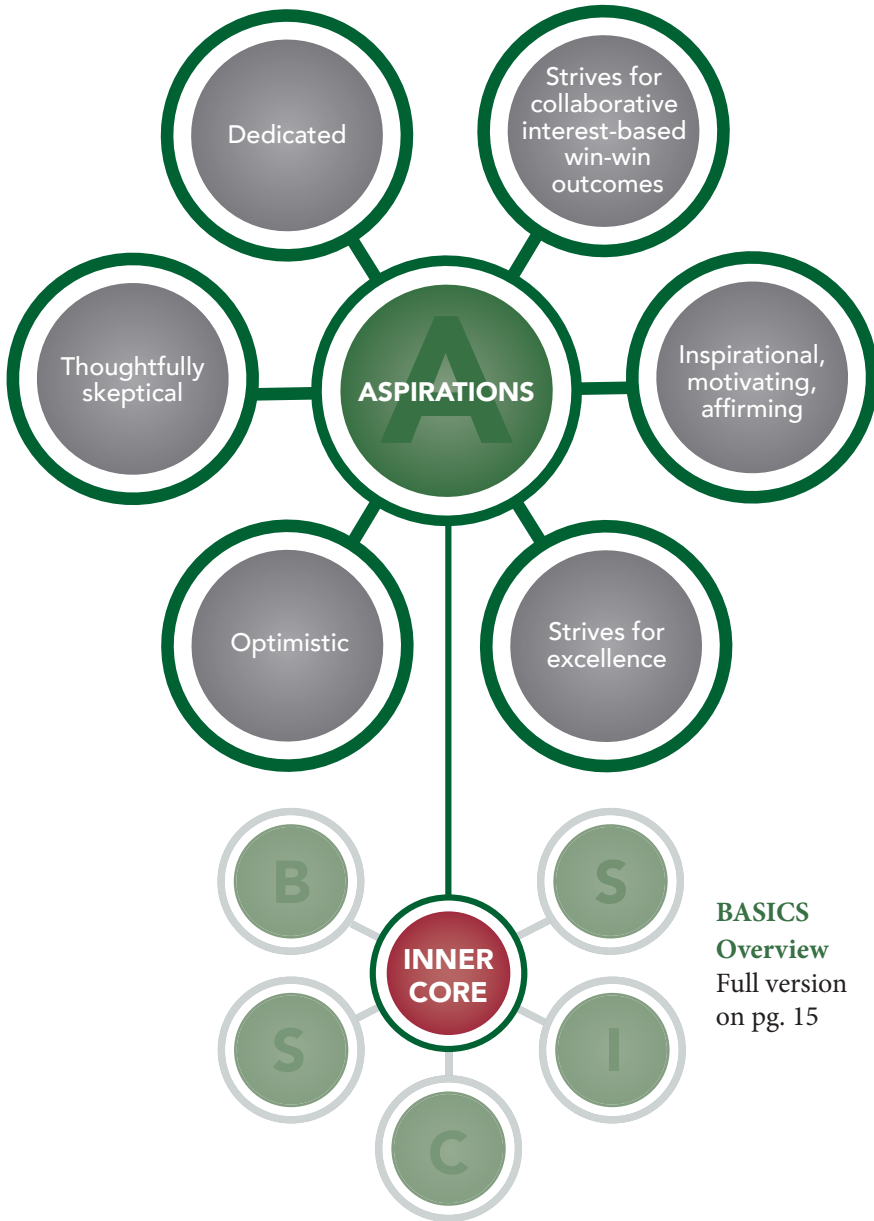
Dedicated

Strives for collaborative interest-based win-win outcomes

Thoughtfully skeptical

A

ASPIRATIONS

Inspirational, motivating, affirming

Optimistic

Strives for excellence

B

S

INNER CORE

S

I

C

BASICS Overview
Full version on pg. 15